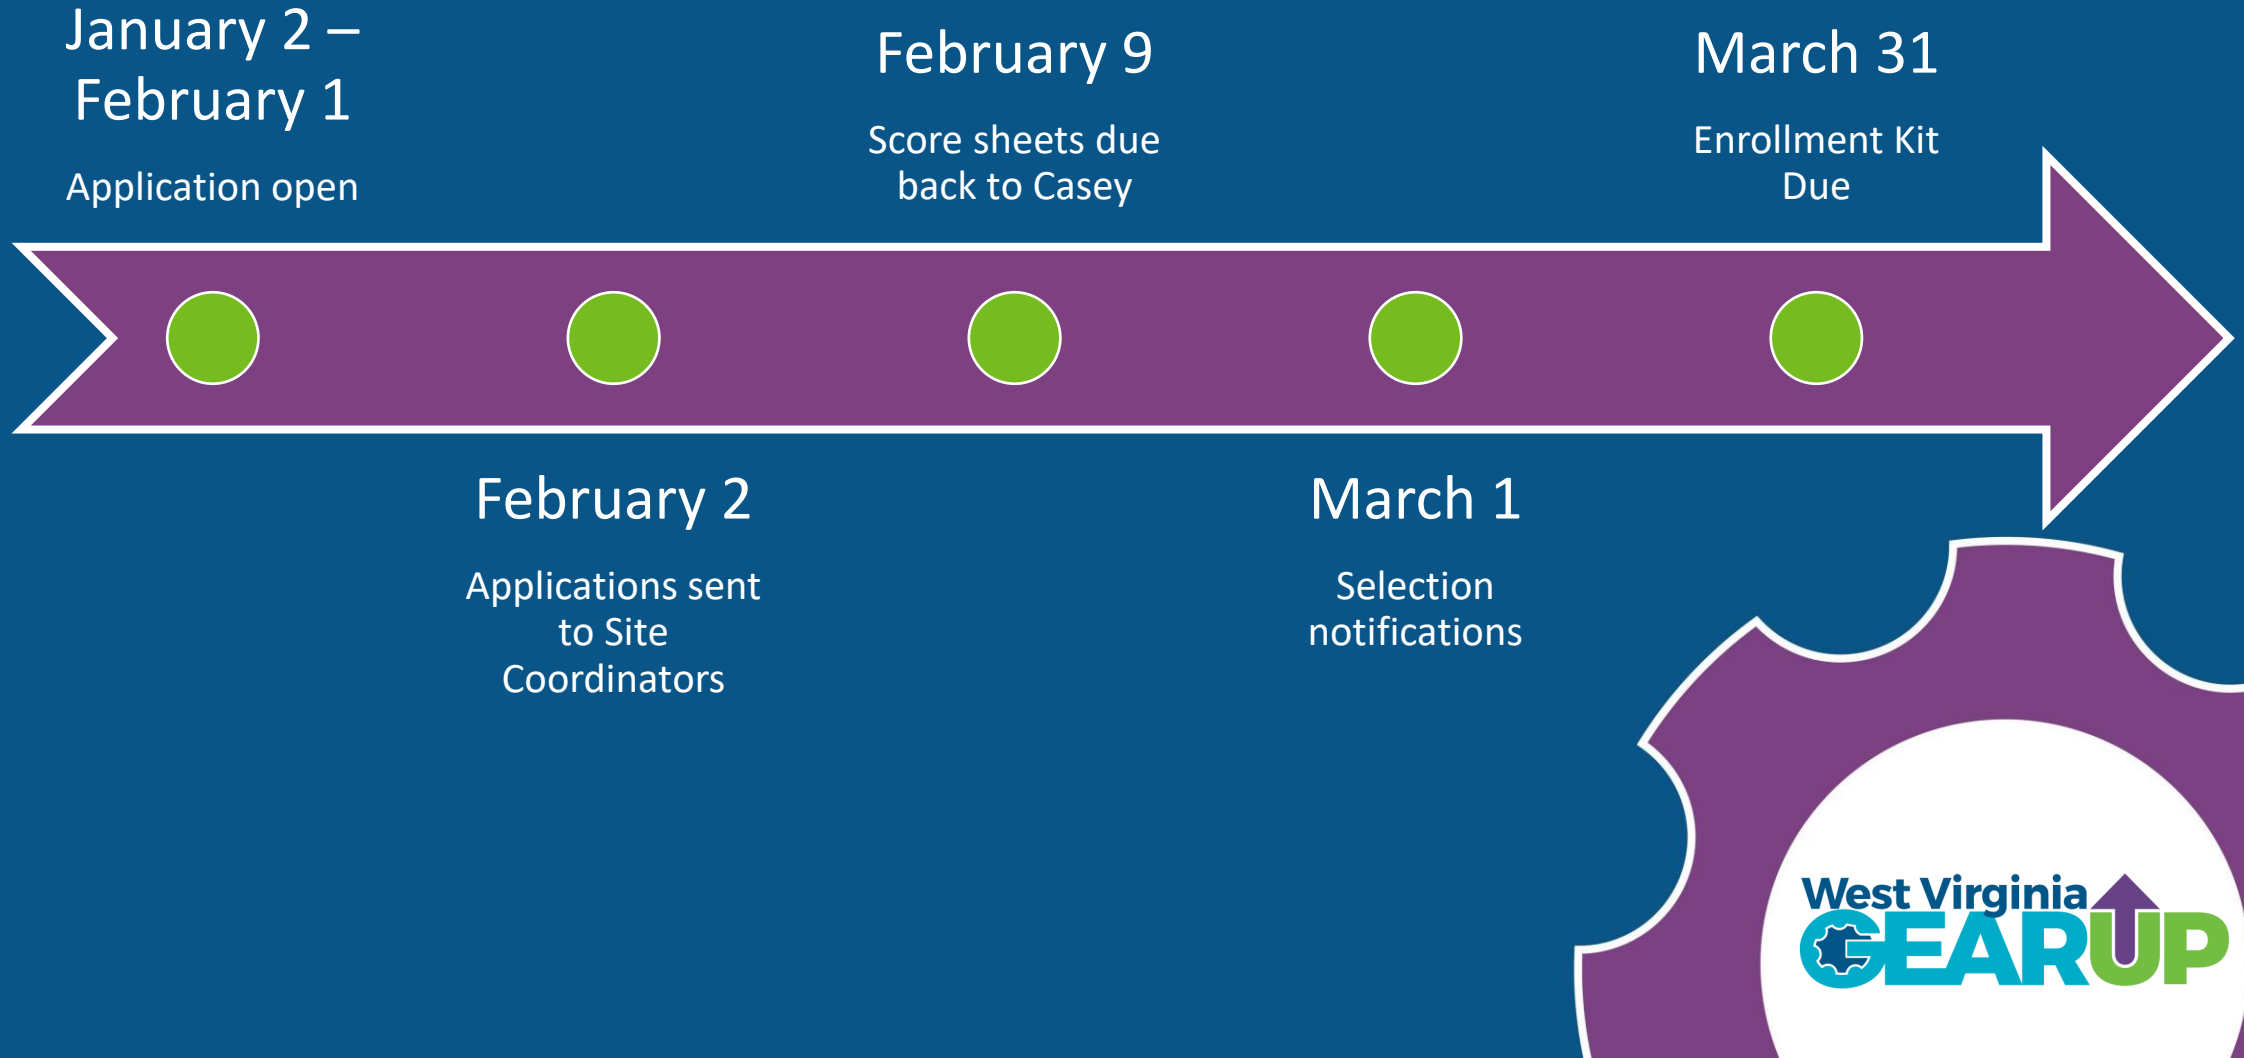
January 2 – February 1

Application open

February 2

Applications sent to Site Coordinators

February 9

Score sheets due back to Casey

March 1

Selection notifications

March 31

Enrollment Kit Due

West Virginia GEAR UP